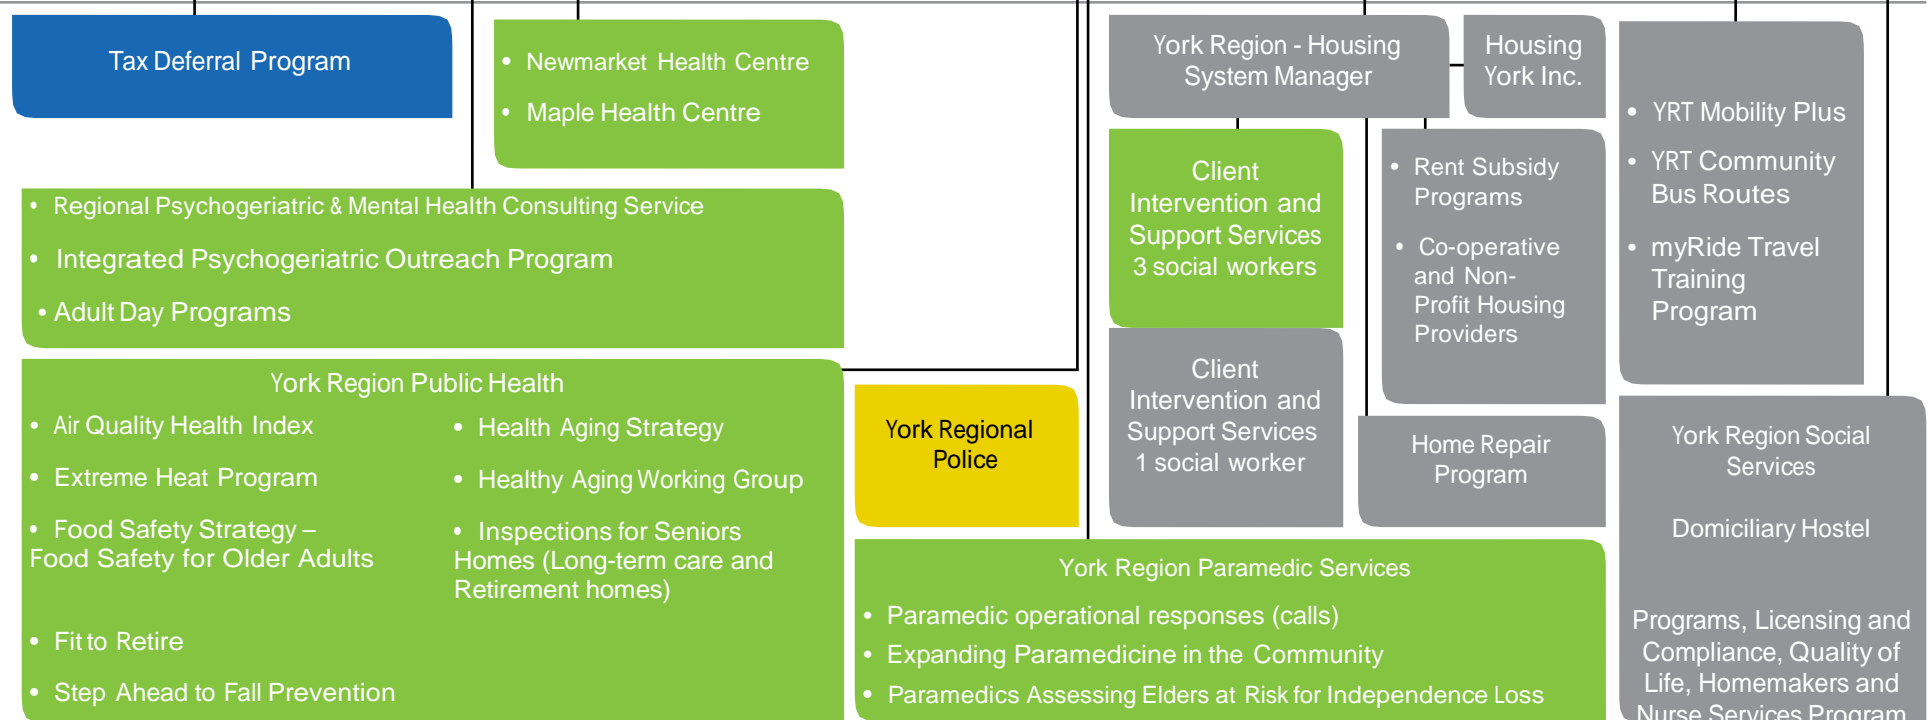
Tax Deferral Program

• Newmarket Health Centre
• Maple Health Centre

• Regional Psychogeriatric & Mental Health Consulting Service
• Integrated Psychogeriatric Outreach Program
• Adult Day Programs

York Region Public Health

• Air Quality Health Index
• Extreme Heat Program
• Food Safety Strategy – Food Safety for Older Adults
• Fit to Retire
• Step Ahead to Fall Prevention

• Health Aging Strategy
• Healthy Aging Working Group
• Inspections for Seniors Homes (Long-term care and Retirement homes)

York Regional Police

York Region - Housing System Manager

Housing York Inc.

Client Intervention and Support Services 3 social workers

Client Intervention and Support Services 1 social worker

• Rent Subsidy Programs
• Co-operative and Non-Profit Housing Providers

Home Repair Program

• YRT Mobility Plus
• YRT Community Bus Routes
• myRide Travel Training Program

York Region Social Services

Domiciliary Hostel

Programs, Licensing and Compliance, Quality of Life, Homemakers and Nurse Services Program

York Region Paramedic Services

• Paramedic operational responses (calls)
• Expanding Paramedicine in the Community
• Paramedics Assessing Elders at Risk for Independence Loss